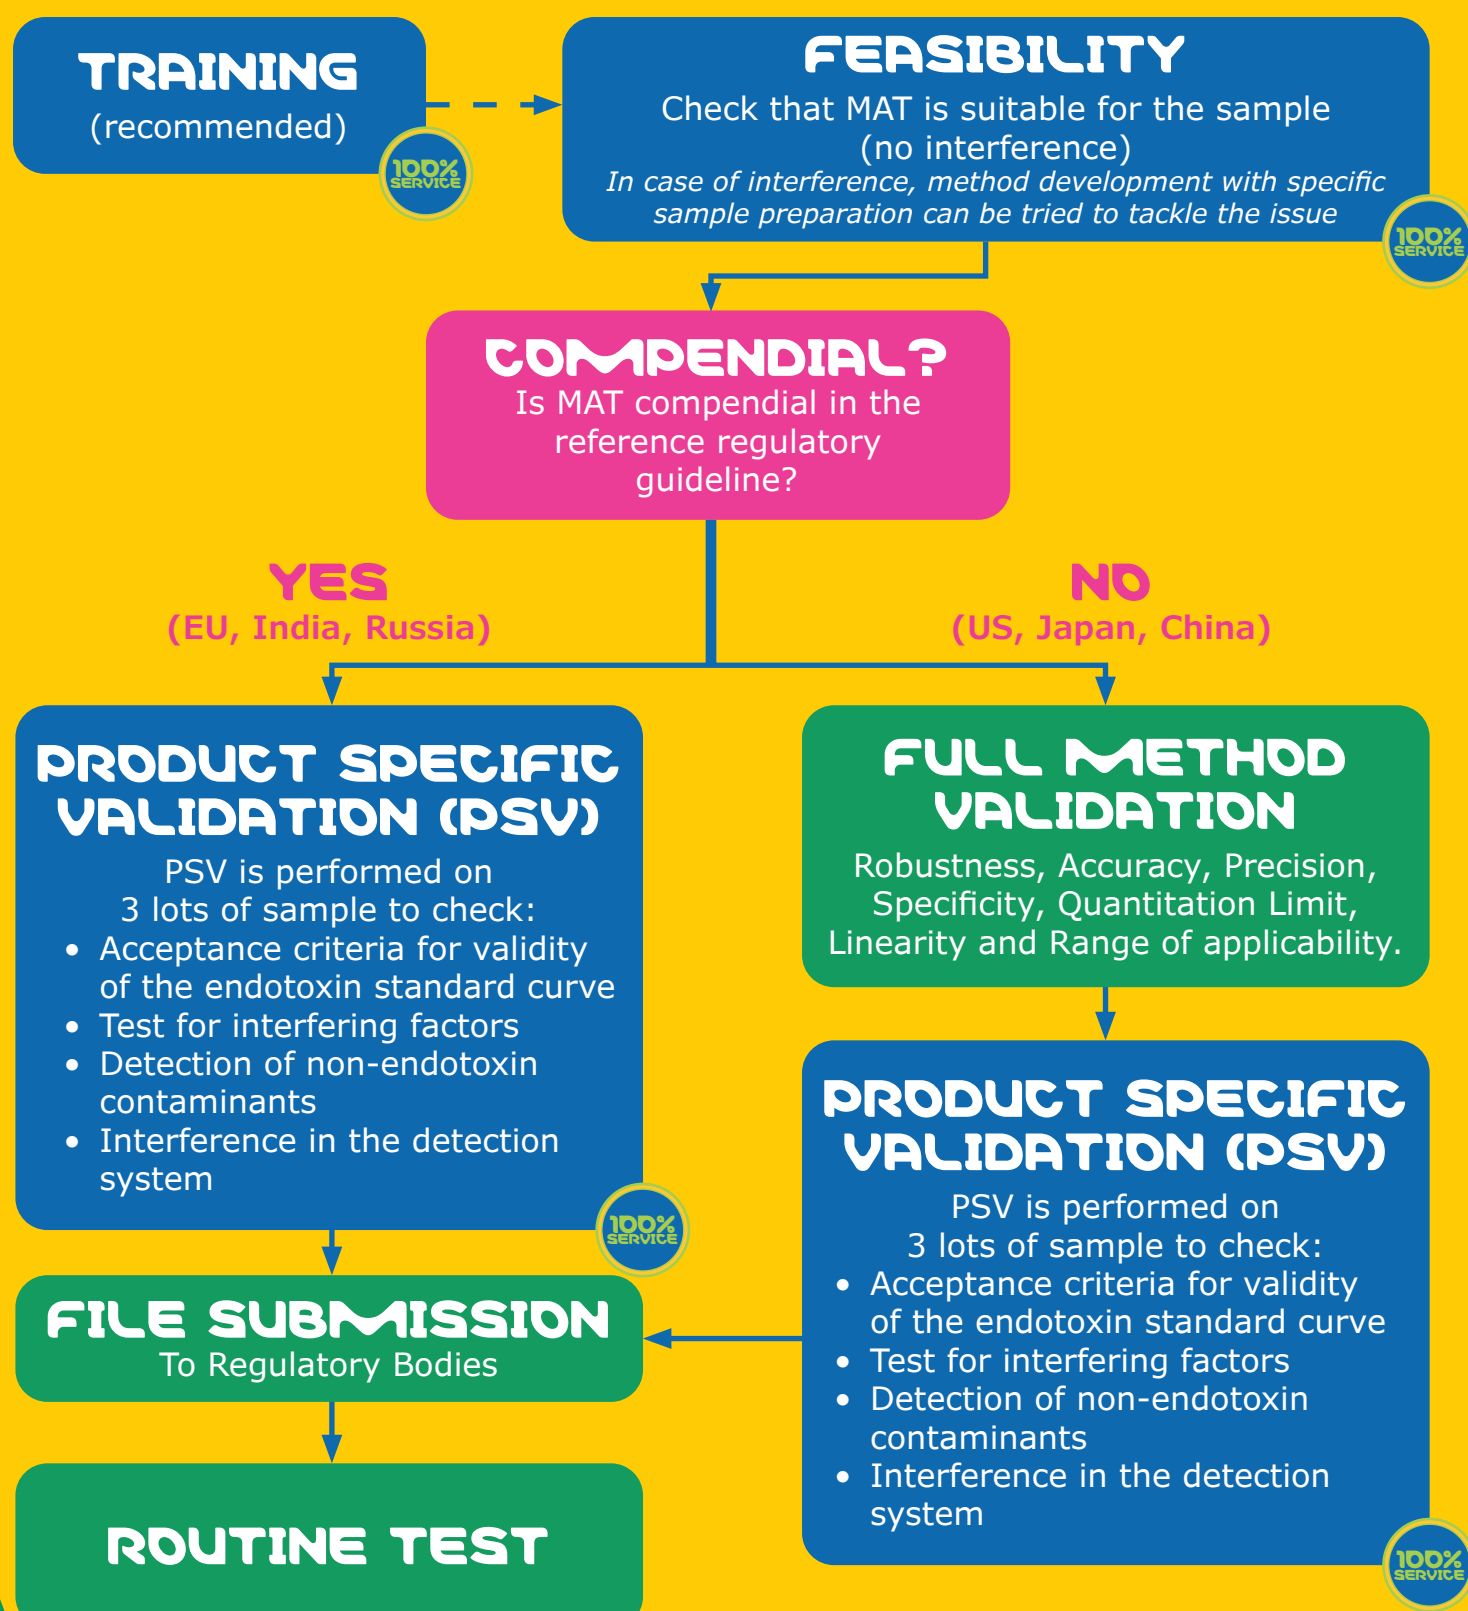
TRAINING
(recommended)

100% SERVICE

FEASIBILITY
Check that MAT is suitable for the sample (no interference)
In case of interference, method development with specific sample preparation can be tried to tackle the issue

100% SERVICE

COMPENDIAL?
Is MAT compendial in the reference regulatory guideline?

YES
(EU, India, Russia)

NO
(US, Japan, China)

PRODUCT SPECIFIC VALIDATION (PSV)
PSV is performed on 3 lots of sample to check:
• Acceptance criteria for validity of the endotoxin standard curve
• Test for interfering factors
• Detection of non-endotoxin contaminants
• Interference in the detection system

100% SERVICE

FULL METHOD VALIDATION
Robustness, Accuracy, Precision, Specificity, Quantitation Limit, Linearity and Range of applicability.

PRODUCT SPECIFIC VALIDATION (PSV)
PSV is performed on 3 lots of sample to check:
• Acceptance criteria for validity of the endotoxin standard curve
• Test for interfering factors
• Detection of non-endotoxin contaminants
• Interference in the detection system

100% SERVICE

FILE SUBMISSION
To Regulatory Bodies

ROUTINE TEST